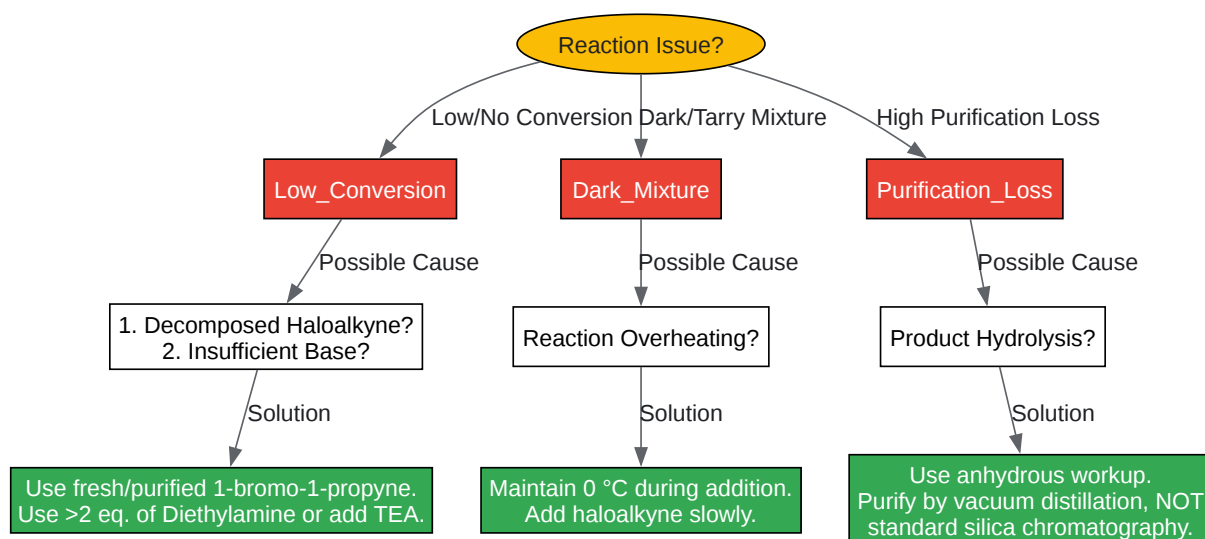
Reaction Issue?

Low/No Conversion

Dark/Tarry Mixture

High Purification Loss

Low_Conversion

Dark_Mixture

Purification_Loss

Possible Cause

Possible Cause

Possible Cause

1. Decomposed Haloalkyne?
2. Insufficient Base?

Reaction Overheating?

Product Hydrolysis?

Solution

Solution

Solution

Use fresh/purified 1-bromo-1-propyne.
Use >2 eq. of Diethylamine or add TEA.

Maintain 0 °C during addition.
Add haloalkyne slowly.

Use anhydrous workup.
Purify by vacuum distillation, NOT
standard silica chromatography.